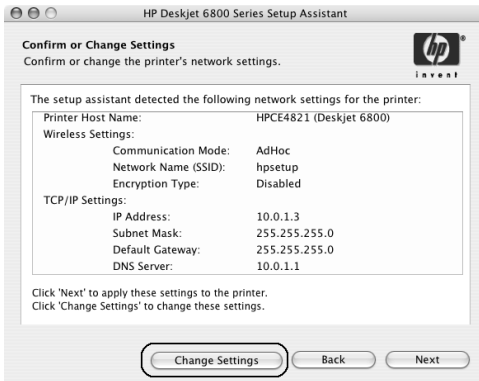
HP Deskjet 6800 Series Setup Assistant

Confirm or Change Settings
Confirm or change the printer's network settings.

hp invent

The setup assistant detected the following network settings for the printer:

| | |
|---|---|
| Printer Host Name: | HPCE4821 (Deskjet 6800) |
| Wireless Settings: | |
| Communication Mode: | AdHoc |
| Network Name (SSID): | hpsetup |
| Encryption Type: | Disabled |
| TCP/IP Settings: | |
| IP Address: | 10.0.1.3 |
| Subnet Mask: | 255.255.255.0 |
| Default Gateway: | 255.255.255.0 |
| DNS Server: | 10.0.1.1 |

Click 'Next' to apply these settings to the printer.
Click 'Change Settings' to change these settings.

Change Settings
Back
Next